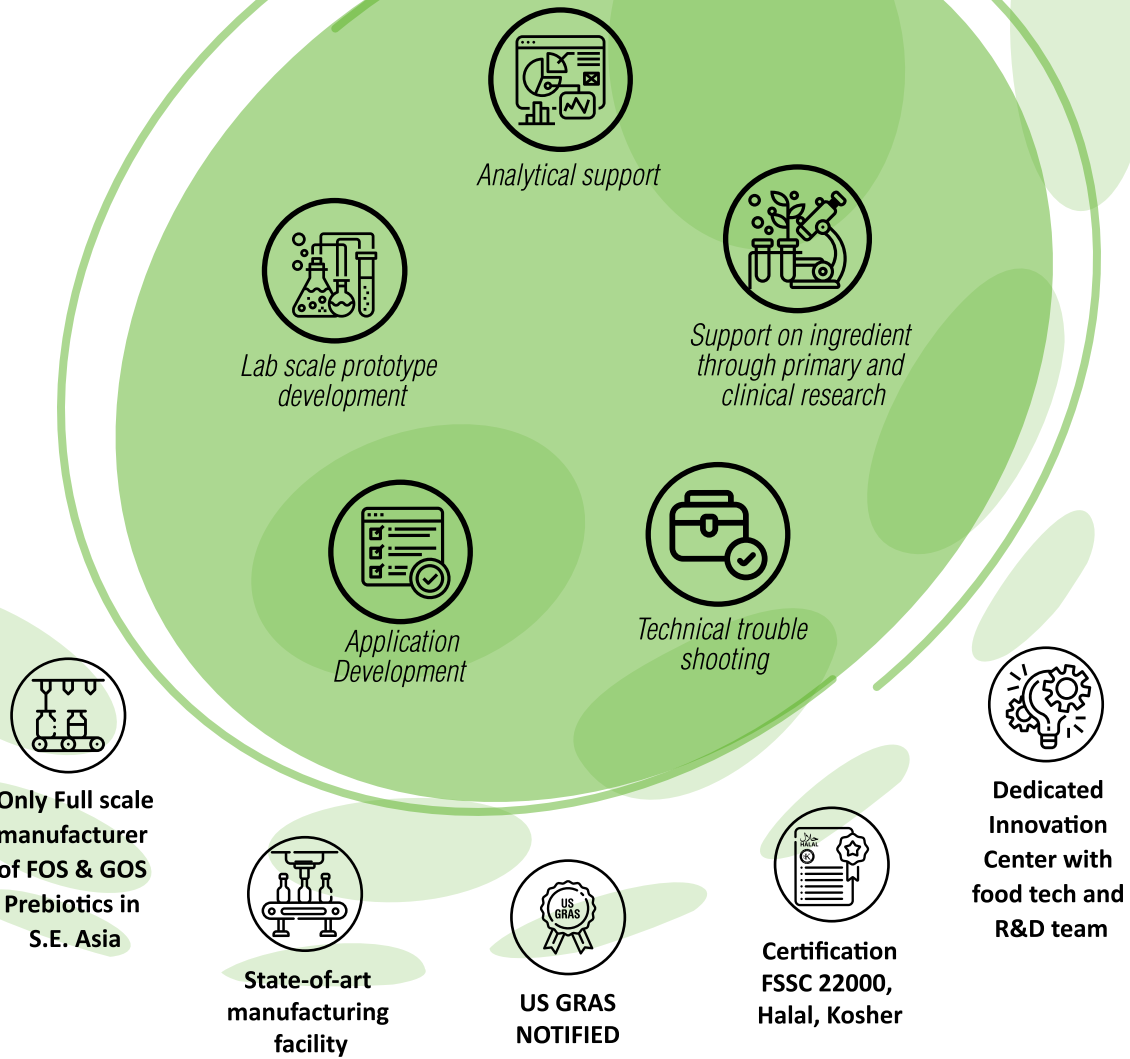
Analytical support

Lab scale prototype development

Support on ingredient through primary and clinical research

Application Development

Technical trouble shooting

Only Full scale manufacturer of FOS & GOS Prebiotics in S.E. Asia

State-of-art manufacturing facility

US GRAS

US GRAS NOTIFIED

HALAL

K

Certification FSSC 22000, Halal, Kosher

Dedicated Innovation Center with food tech and R&D team